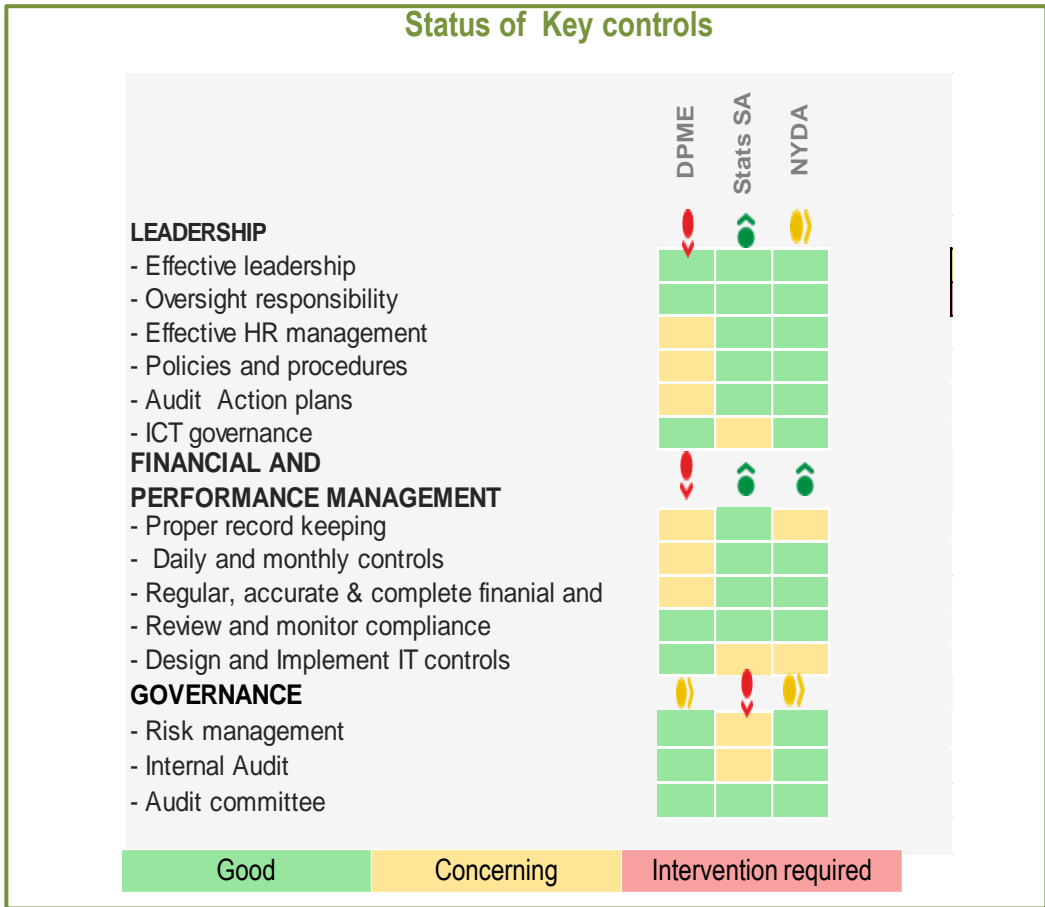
Status of  Key controls

DPME
Stats SA
NYDA

LEADERSHIP
- Effective leadership
- Oversight responsibility
- Effective HR management
- Policies and procedures
- Audit  Action plans
- ICT governance

FINANCIAL AND PERFORMANCE MANAGEMENT
- Proper record keeping
-  Daily and monthly controls
- Regular, accurate & complete finanial and
- Review and monitor compliance
- Design and Implement IT controls

GOVERNANCE
- Risk management
- Internal Audit
- Audit committee

| Good | Concerning | Intervention required |
|---|---|---|